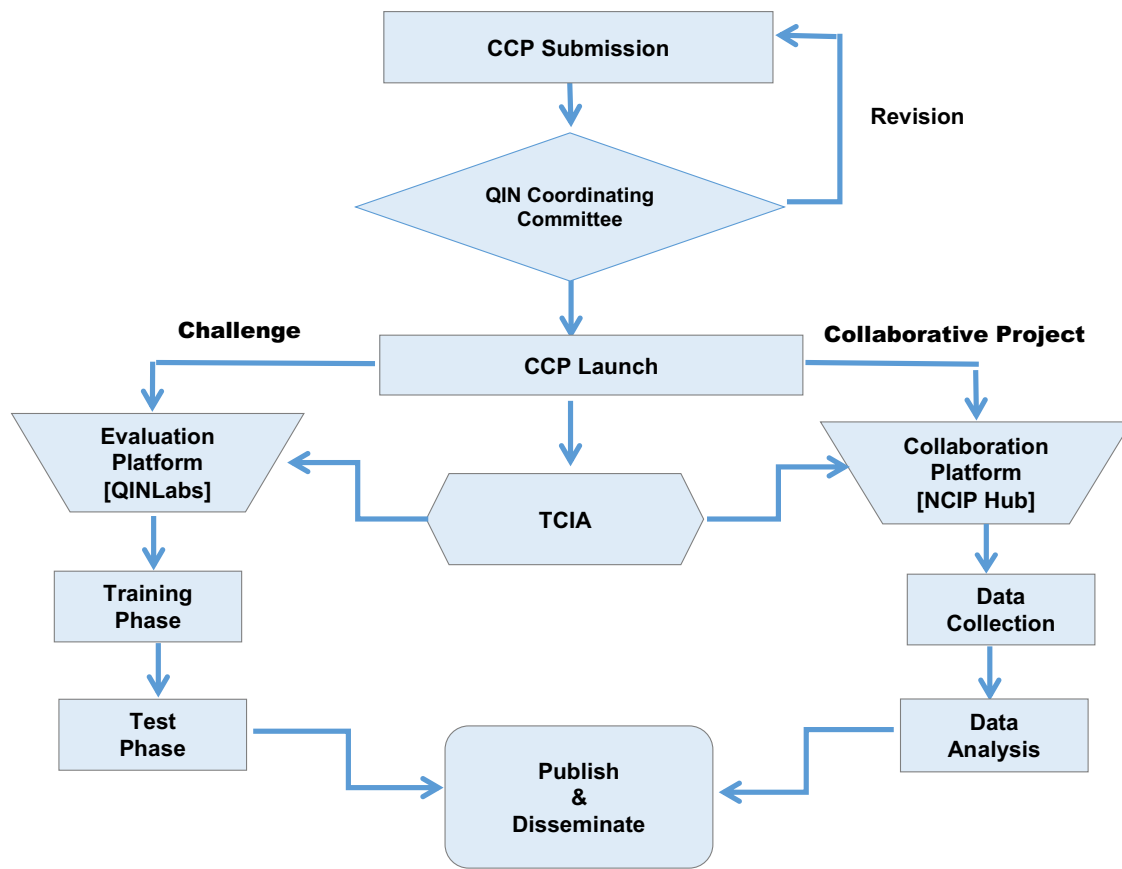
CCP Submission

Revision

QIN Coordinating Committee

Challenge

Collaborative Project

CCP Launch

Evaluation Platform [QINLabs]

TCIA

Collaboration Platform [NCIP Hub]

Training Phase

Data Collection

Test Phase

Data Analysis

Publish & Disseminate